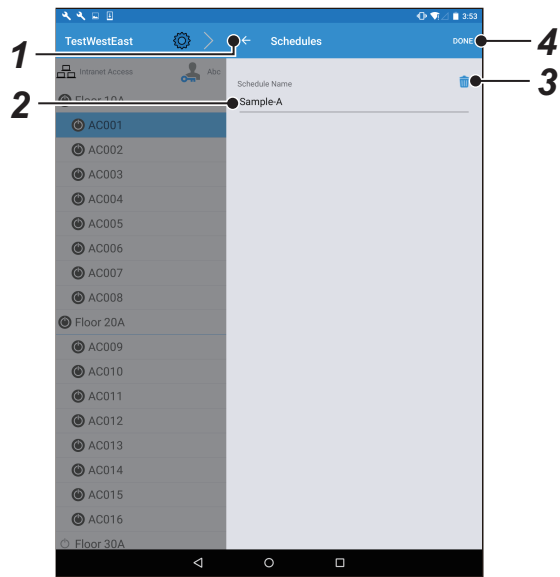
3:53

TestWestEast

Schedules

DONE

Intranet Access

Abc

Floor 10A

AC001

AC002

AC003

AC004

AC005

AC006

AC007

AC008

Floor 20A

AC009

AC010

AC011

AC012

AC013

AC014

AC015

AC016

Floor 30A

Schedule Name

Sample-A

1

2

3

4